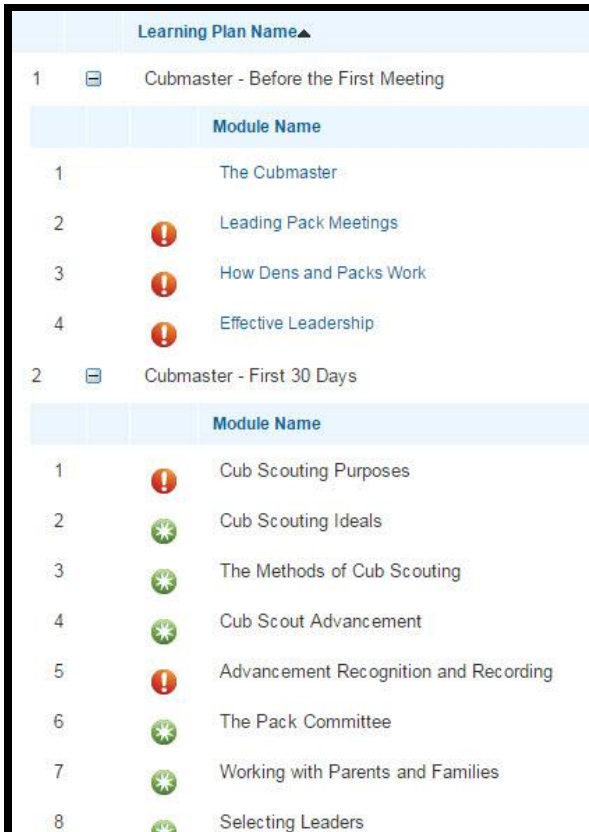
Learning Plan Name▲

1 Cubmaster - Before the First Meeting

Module Name

1 The Cubmaster

2 Leading Pack Meetings

3 How Dens and Packs Work

4 Effective Leadership

2 Cubmaster - First 30 Days

Module Name

1 Cub Scouting Purposes

2 Cub Scouting Ideals

3 The Methods of Cub Scouting

4 Cub Scout Advancement

5 Advancement Recognition and Recording

6 The Pack Committee

7 Working with Parents and Families

8 Selecting Leaders